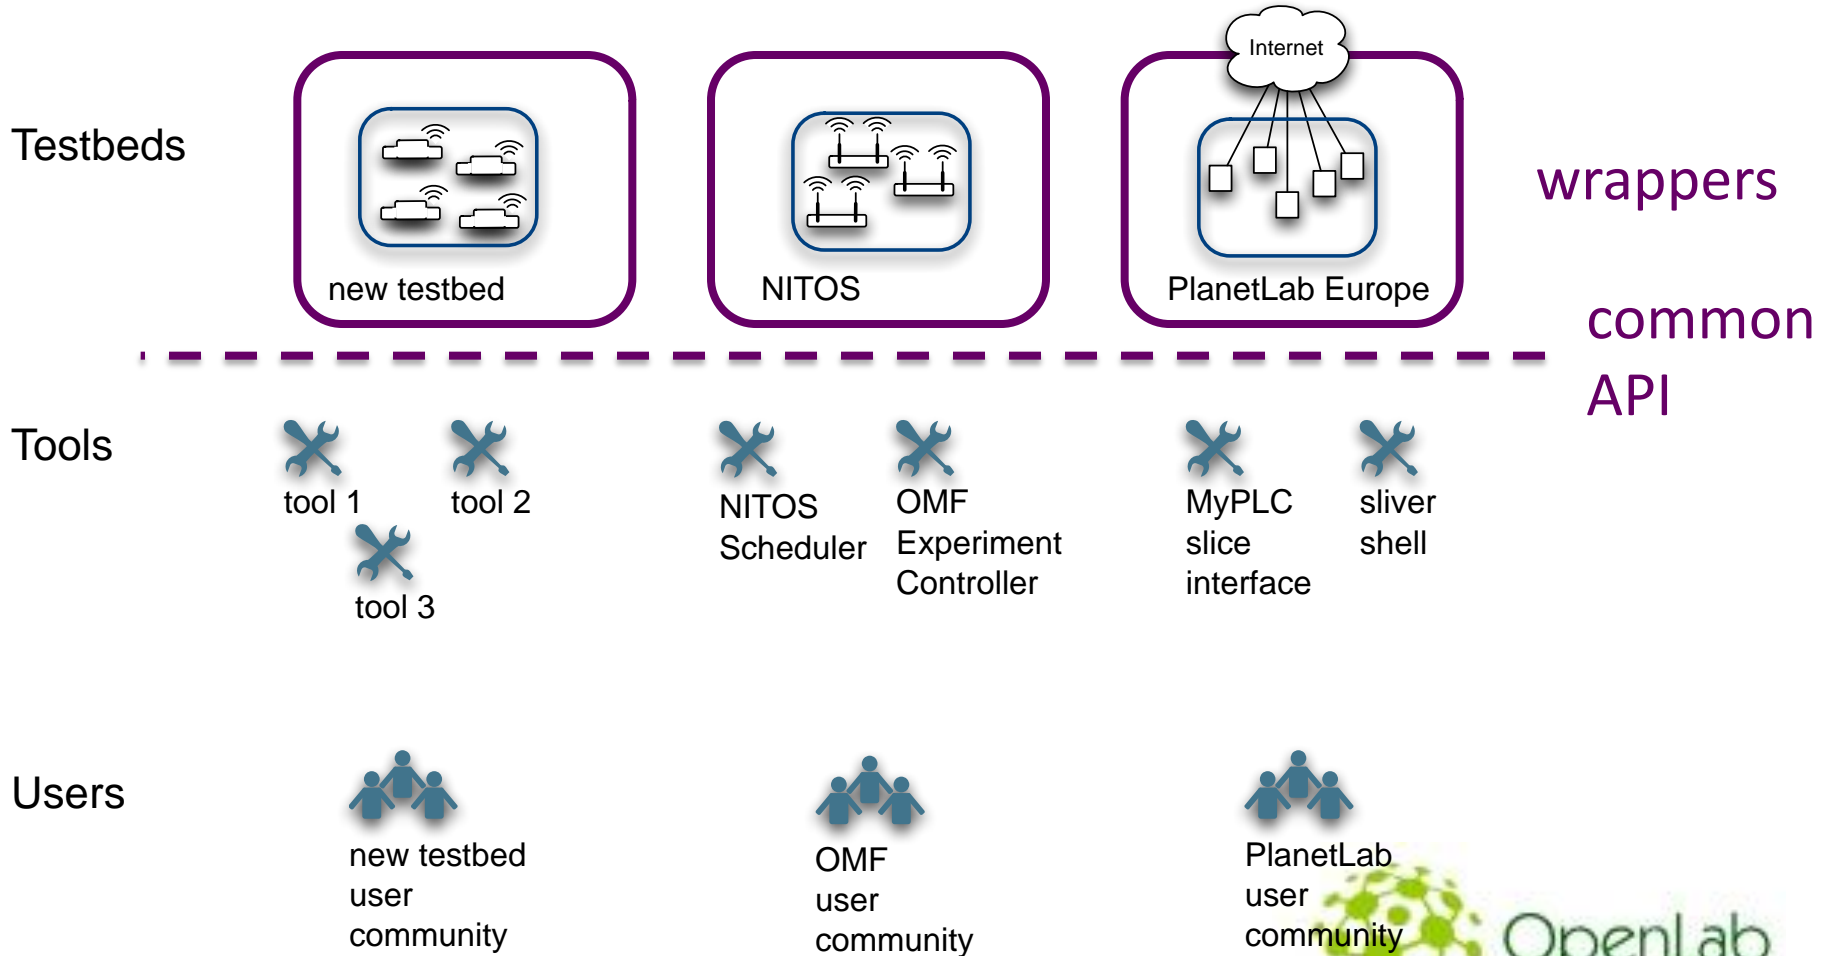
Testbeds

Internet

new testbed

NITOS

PlanetLab Europe

wrappers

common API

Tools

tool 1

tool 2

tool 3

NITOS Scheduler

OMF Experiment Controller

MyPLC slice interface

sliver shell

Users

new testbed user community

OMF user community

PlanetLab user community

OpenLab